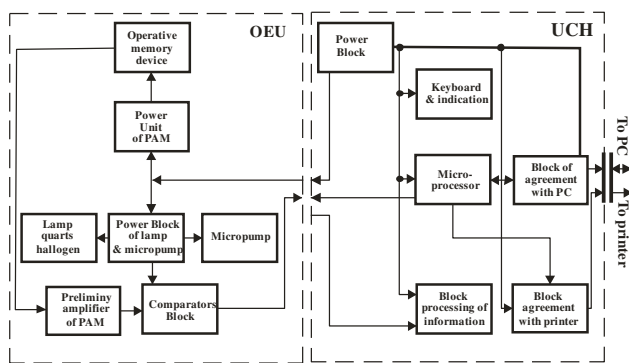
OEU

Operative memory device

Power Unit of PAM

Lamp quarts hallogen

Power Block of lamp & micropump

Micropump

Preliminy amplifier of PAM

Comparators Block

UCH

Power Block

Keyboard & indication

Micro-processor

Block of agreement with PC

To PC

To printer

Block processing of information

Block agreement with printer